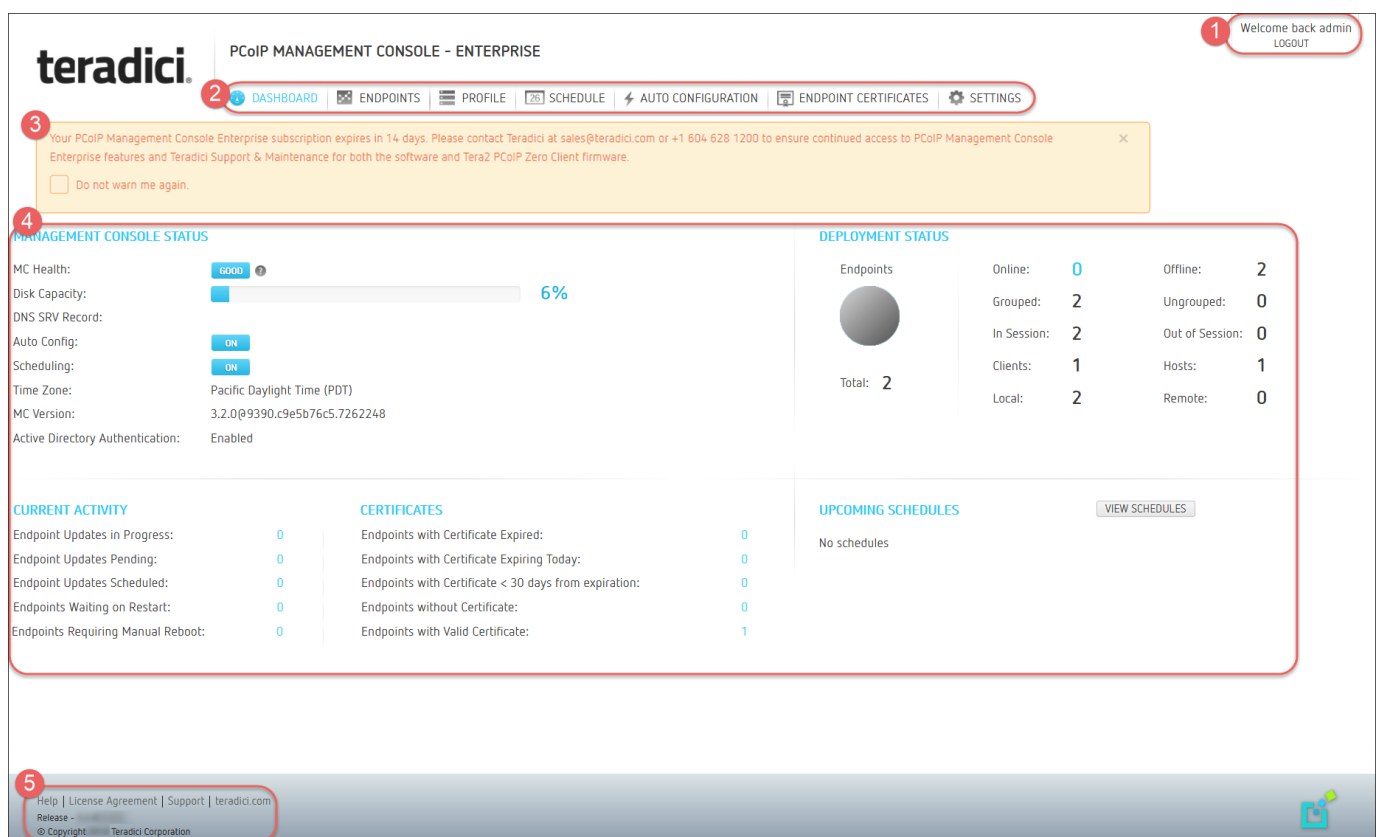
teradici.

PCoIP MANAGEMENT CONSOLE - ENTERPRISE

1 Welcome back admin
LOGOUT

2 DASHBOARD | ENDPOINTS | PROFILE | 26 SCHEDULE | AUTO CONFIGURATION | ENDPOINT CERTIFICATES | SETTINGS

3 Your PCoIP Management Console Enterprise subscription expires in 14 days. Please contact Teradici at sales@teradici.com or +1 604 628 1200 to ensure continued access to PCoIP Management Console Enterprise features and Teradici Support & Maintenance for both the software and Tera2 PCoIP Zero Client firmware.

Do not warn me again.

×

4 MANAGEMENT CONSOLE STATUS

MC Health: GOOD
Disk Capacity: 6%
DNS SRV Record:
Auto Config: ON
Scheduling: ON
Time Zone: Pacific Daylight Time (PDT)
MC Version: 3.2.0@9390.c9e5b76c5.7262248
Active Directory Authentication: Enabled

DEPLOYMENT STATUS

Endpoints
Total: 2

| | | | |
|---|---|---|---|
| Online: | 0 | Offline: | 2 |
| Grouped: | 2 | Ungrouped: | 0 |
| In Session: | 2 | Out of Session: | 0 |
| Clients: | 1 | Hosts: | 1 |
| Local: | 2 | Remote: | 0 |

CURRENT ACTIVITY

Endpoint Updates in Progress: 0
Endpoint Updates Pending: 0
Endpoint Updates Scheduled: 0
Endpoints Waiting on Restart: 0
Endpoints Requiring Manual Reboot: 0

CERTIFICATES

Endpoints with Certificate Expired: 0
Endpoints with Certificate Expiring Today: 0
Endpoints with Certificate < 30 days from expiration: 0
Endpoints without Certificate: 0
Endpoints with Valid Certificate: 1

UPCOMING SCHEDULES
VIEW SCHEDULES
No schedules

5 Help | License Agreement | Support | teradici.com
Release - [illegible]
© Copyright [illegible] Teradici Corporation